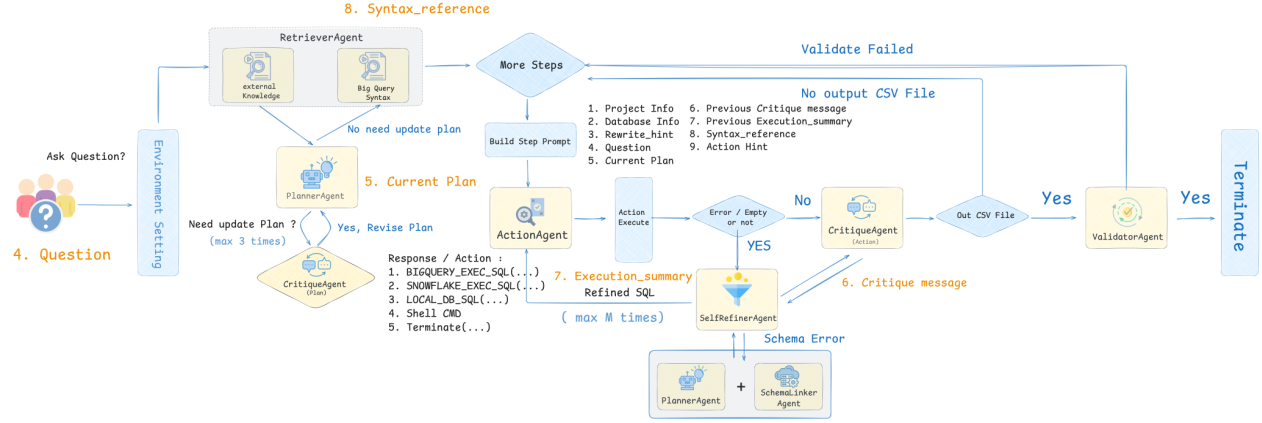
8. Syntax_reference

RetrieverAgent

external Knowledge

Big Query Syntax

More Steps

Validate Failed

No output CSV File

No need update plan

Build Step Prompt

1. Project Info
2. Database Info
3. Rewrite_hint
4. Question
5. Current Plan

6. Previous Critique message
7. Previous Execution_summary
8. Syntax_reference
9. Action Hint

Ask Question?

Environment Setting

PlannerAgent

5. Current Plan

Terminate

4. Question

Need update Plan ?

(max 3 times)

Yes, Revise Plan

CritiqueAgent (Plan)

ActionAgent

Action Execute

Error / Empty or not

No

CritiqueAgent (Action)

Out CSV File

Yes

ValidatorAgent

Yes

YES

Response / Action :
1. BIGQUERY_EXEC_SQL(...)
2. SNOWFLAKE_EXEC_SQL(...)
3. LOCAL_DB_SQL(...)
4. Shell CMD
5. Terminate(...)

7. Execution_summary

Refined SQL

6. Critique message

( max M times)

SelfRefinerAgent

Schema Error

PlannerAgent

+

SchemaLinker Agent